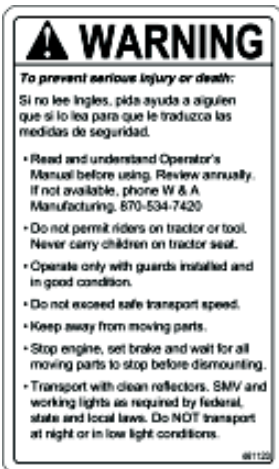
WARNING

To prevent serious injury or death:

Si no lee Ingles, pida ayuda a alguien que si lo lea para que le traduzca las medidas de seguridad.

• Read and understand Operator's Manual before using. Review annually. If not available, phone W & A Manufacturing, 870-534-7420

• Do not permit riders on tractor or tool. Never carry children on tractor seat.

• Operate only with guards installed and in good condition.

• Do not exceed safe transport speed.

• Keep away from moving parts.

• Stop engine, set brake and wait for all moving parts to stop before dismounting.

• Transport with clean reflectors. SMV and working lights as required by federal, state and local laws. Do NOT transport at night or in low light conditions.

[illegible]